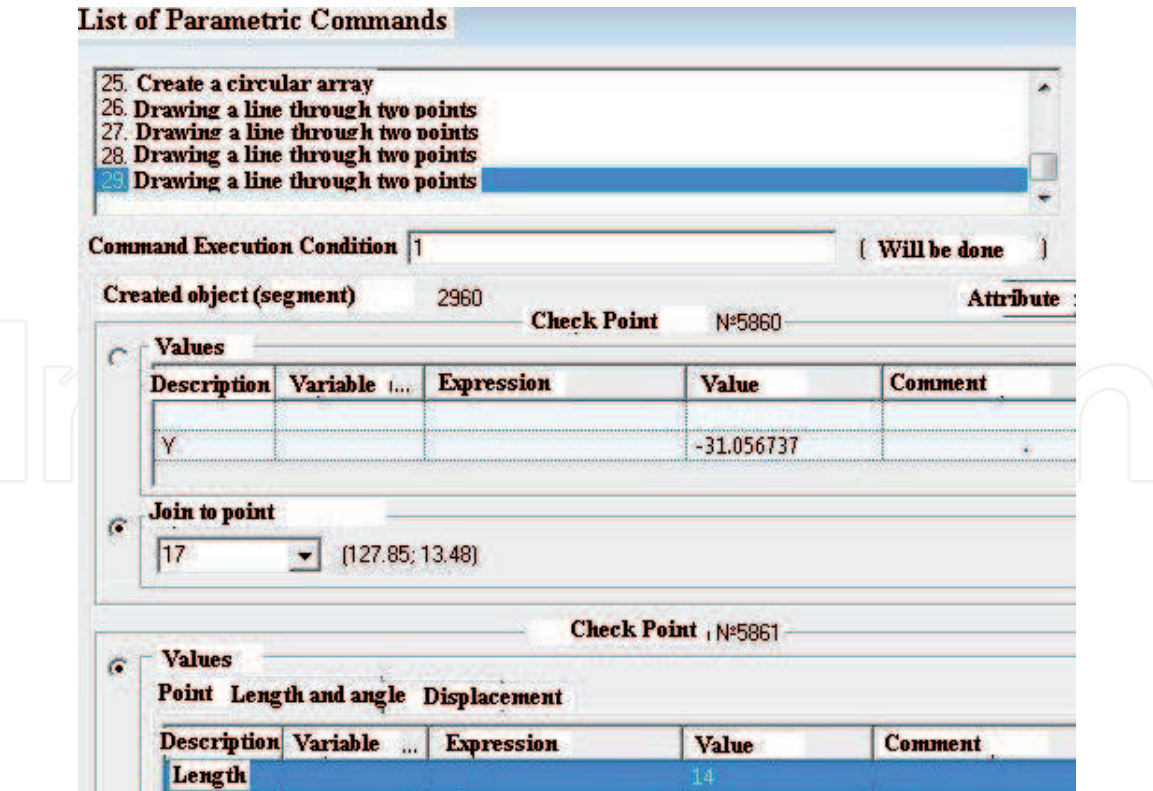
List of Parametric Commands

25. Create a circular array
26. Drawing a line through two points
27. Drawing a line through two points
28. Drawing a line through two points
29. Drawing a line through two points

Command Execution Condition 1 [ Will be done ]

Created object (segment) 2960

Attribute

Check Point №5860

Values

| Description | Variable ... | Expression | Value | Comment |
|---|---|---|---|---|
| | | | | |
| Y | | | -31.056737 | |

Join to point

17 (127.85; 13.48)

Check Point №5861

Values

Point Length and angle Displacement

| Description | Variable ... | Expression | Value | Comment |
|---|---|---|---|---|
| Length | | | 14 | |